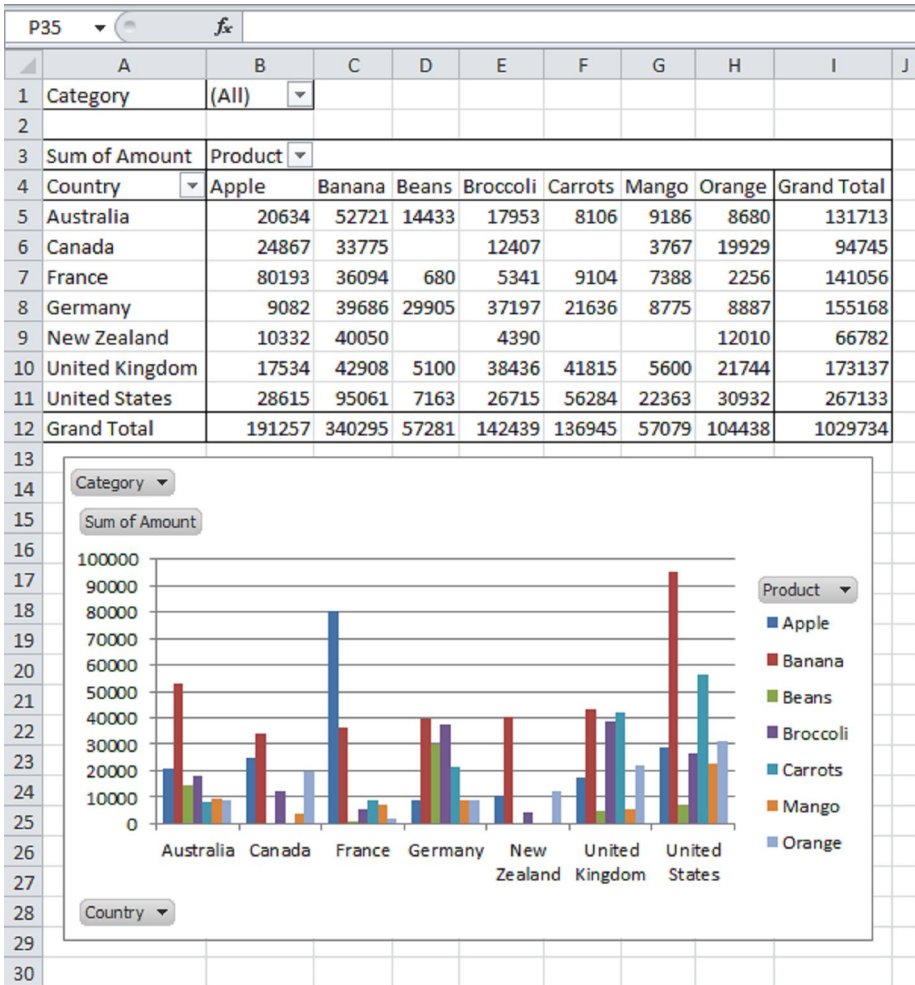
P35 $f_x$

| | A | B | C | D | E | F | G | H | I | J |
|---|---|---|---|---|---|---|---|---|---|---|
| 1 | Category | (All) | | | | | | | | |
| 2 | | | | | | | | | | |
| 3 | Sum of Amount | Product | | | | | | | | |
| 4 | Country | Apple | Banana | Beans | Broccoli | Carrots | Mango | Orange | Grand Total | |
| 5 | Australia | 20634 | 52721 | 14433 | 17953 | 8106 | 9186 | 8680 | 131713 | |
| 6 | Canada | 24867 | 33775 | | 12407 | | 3767 | 19929 | 94745 | |
| 7 | France | 80193 | 36094 | 680 | 5341 | 9104 | 7388 | 2256 | 141056 | |
| 8 | Germany | 9082 | 39686 | 29905 | 37197 | 21636 | 8775 | 8887 | 155168 | |
| 9 | New Zealand | 10332 | 40050 | | 4390 | | | 12010 | 66782 | |
| 10 | United Kingdom | 17534 | 42908 | 5100 | 38436 | 41815 | 5600 | 21744 | 173137 | |
| 11 | United States | 28615 | 95061 | 7163 | 26715 | 56284 | 22363 | 30932 | 267133 | |
| 12 | Grand Total | 191257 | 340295 | 57281 | 142439 | 136945 | 57079 | 104438 | 1029734 | |

13 14 15 16 17 18 19 20 21 22 23 24 25 26 27 28 29 30

Category
Sum of Amount
100000
90000
80000
70000
60000
50000
40000
30000
20000
10000
0
Australia Canada France Germany New Zealand United Kingdom United States
Product
Apple
Banana
Beans
Broccoli
Carrots
Mango
Orange
Country